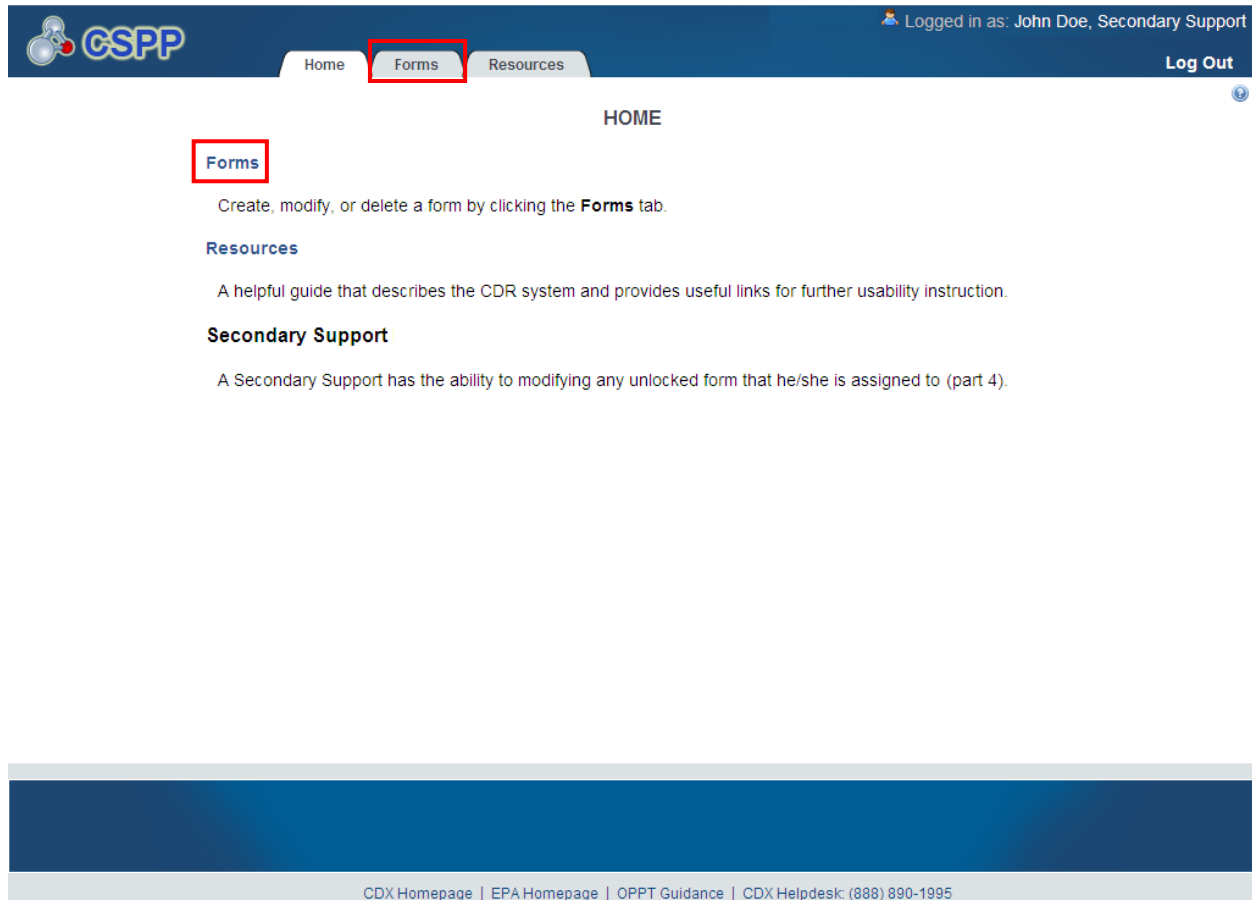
CSPP

Logged in as: John Doe, Secondary Support

Home | Forms | Resources

Log Out

HOME

Forms

Create, modify, or delete a form by clicking the **Forms** tab.

Resources

A helpful guide that describes the CDR system and provides useful links for further usability instruction.

Secondary Support

A Secondary Support has the ability to modifying any unlocked form that he/she is assigned to (part 4).

CDX Homepage | EPA Homepage | OPPT Guidance | CDX Helpdesk: (888) 890-1995